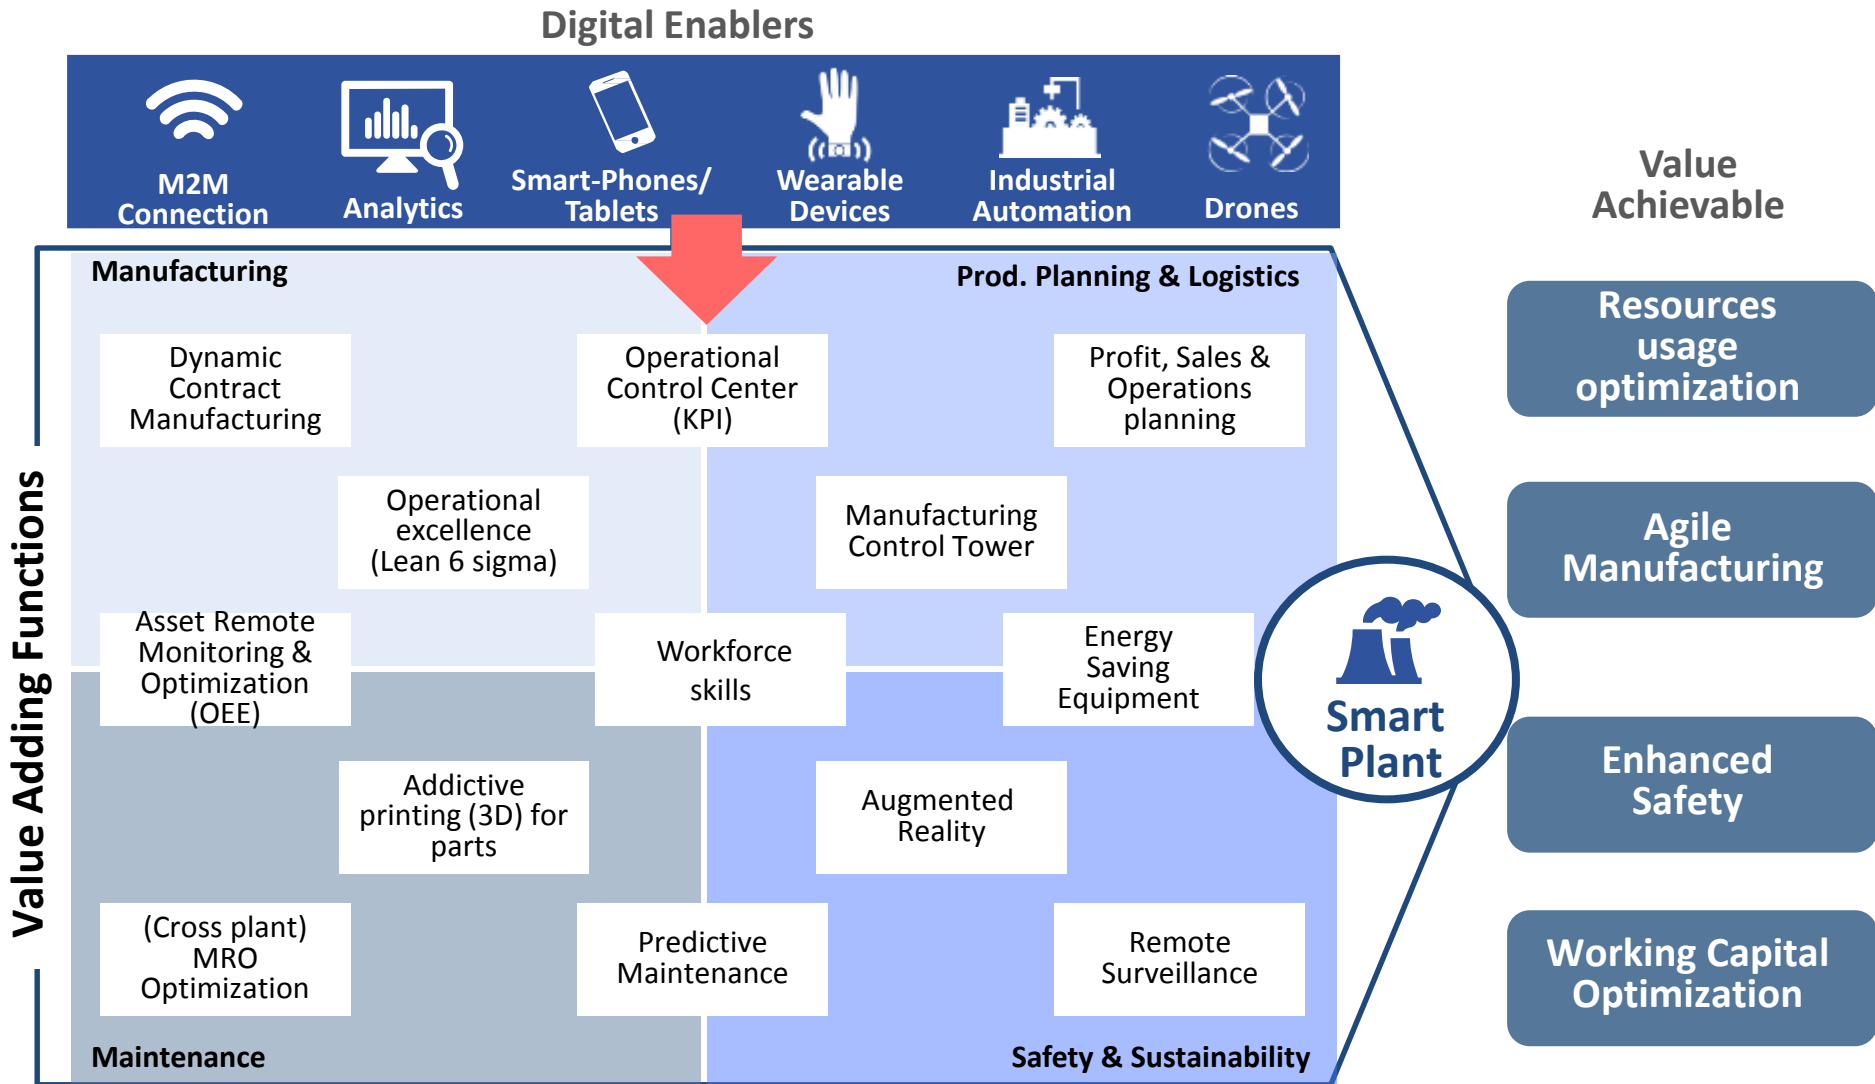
Digital Enablers

M2M Connection

Analytics

Smart-Phones/ Tablets

Wearable Devices

Industrial Automation

Drones

Value Achievable

Value Adding Functions

Manufacturing

Prod. Planning & Logistics

Dynamic Contract Manufacturing

Operational Control Center (KPI)

Profit, Sales & Operations planning

Operational excellence (Lean 6 sigma)

Manufacturing Control Tower

Asset Remote Monitoring & Optimization (OEE)

Workforce skills

Energy Saving Equipment

Addictive printing (3D) for parts

Augmented Reality

(Cross plant) MRO Optimization

Predictive Maintenance

Remote Surveillance

Maintenance

Safety & Sustainability

Smart Plant

Resources usage optimization

Agile Manufacturing

Enhanced Safety

Working Capital Optimization